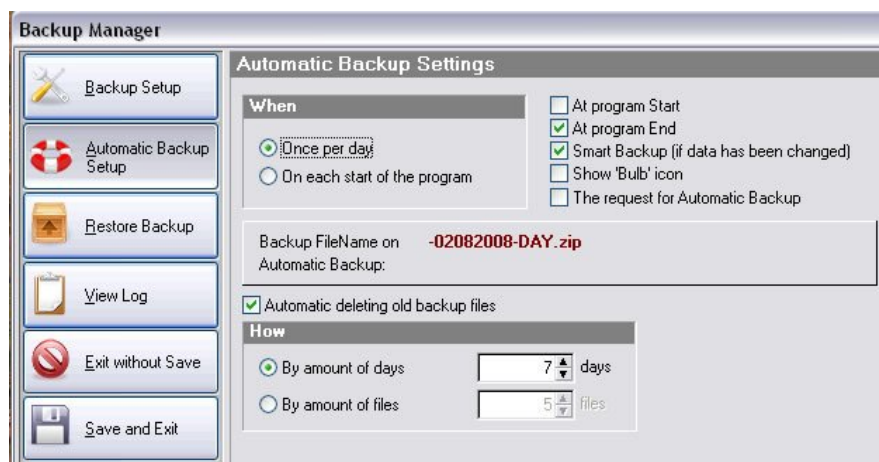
Backup Manager

Backup Setup

Automatic Backup Setup

Restore Backup

View Log

Exit without Save

Save and Exit

Automatic Backup Settings

When

Once per day

On each start of the program

At program Start

At program End

Smart Backup (if data has been changed)

Show 'Bulb' icon

The request for Automatic Backup

Backup FileName on Automatic Backup:

-02082008-DAY.zip

Automatic deleting old backup files

How

By amount of days

7

days

By amount of files

5

files